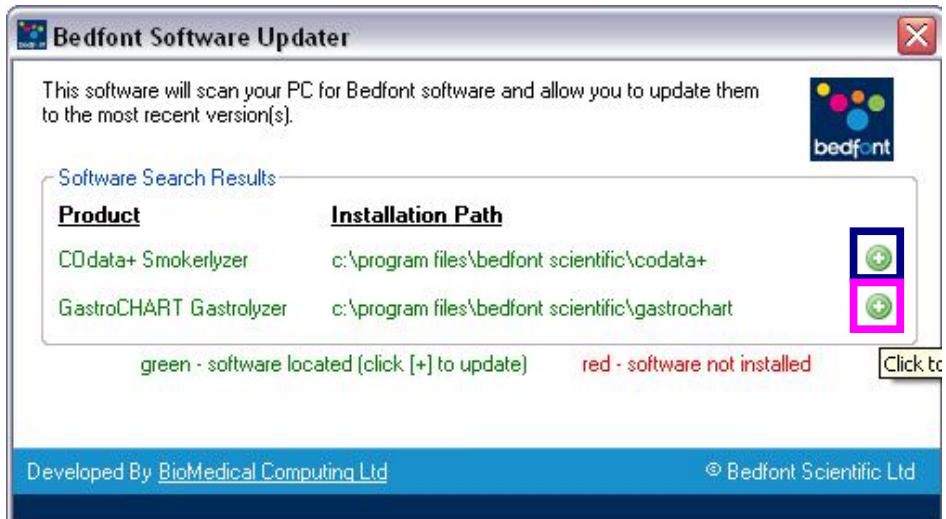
Bedfont Software Updater

This software will scan your PC for Bedfont software and allow you to update them to the most recent version(s).

bedfont

Software Search Results

| Product | Installation Path |
|---|---|
| COdata+ Smokerlyzer | c:\program files\bedfont scientific\codata+ |
| GastroCHART Gastrolyzer | c:\program files\bedfont scientific\gastrochart |

green - software located (click [+] to update)   red - software not installed

Click to

Developed By BioMedical Computing Ltd   © Bedfont Scientific Ltd